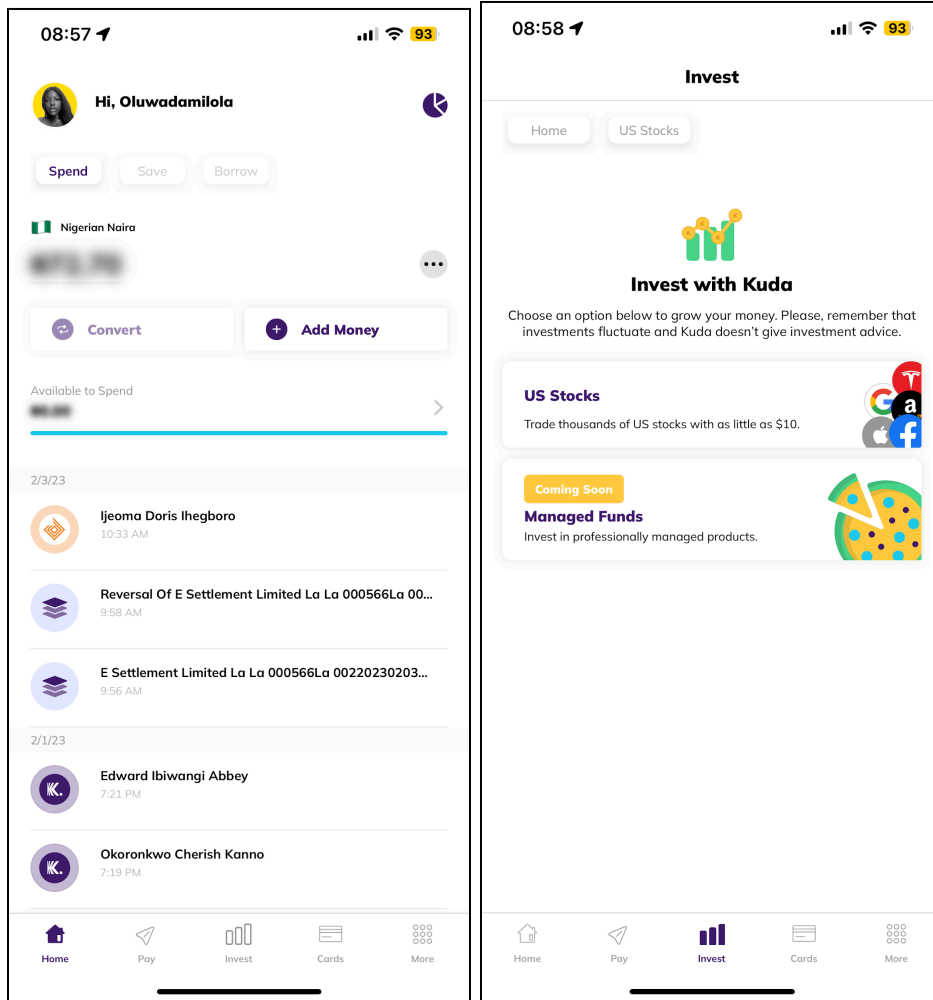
08:57 93

Hi, Oluwadamilola

Spend Save Borrow

Nigerian Naira

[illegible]

Convert Add Money

Available to Spend

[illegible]

2/3/23

Ijeoma Doris Ihegboro
10:33 AM

Reversal Of E Settlement Limited La La 000566La 00...
9:58 AM

E Settlement Limited La La 000566La 00220230203...
9:56 AM

2/1/23

Edward Ibiwangi Abbey
7:21 PM

Okoronkwo Cherish Kanno
7:19 PM

Home Pay Invest Cards More

08:58 93

Invest

Home US Stocks

Invest with Kuda

Choose an option below to grow your money. Please, remember that investments fluctuate and Kuda doesn't give investment advice.

US Stocks
Trade thousands of US stocks with as little as $10.

Coming Soon
Managed Funds
Invest in professionally managed products.

Home Pay Invest Cards More